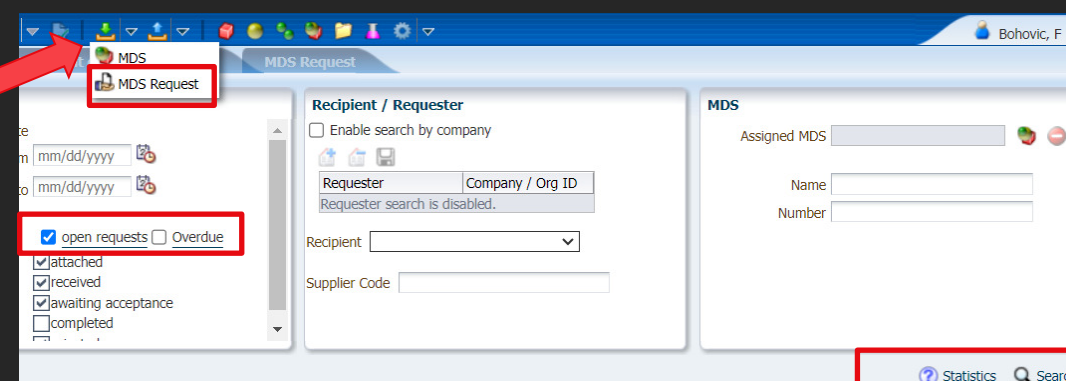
Bohovic, F

MDS
MDS Request

MDS Request

te
m mm/dd/yyyy
to mm/dd/yyyy

open requests Overdue
attached
received
awaiting acceptance
completed

Recipient / Requester
Enable search by company

| Requester | Company / Org ID |
|---|---|
| Requester search is disabled. | |

Recipient
Supplier Code

MDS
Assigned MDS
Name
Number

Statistics Searc